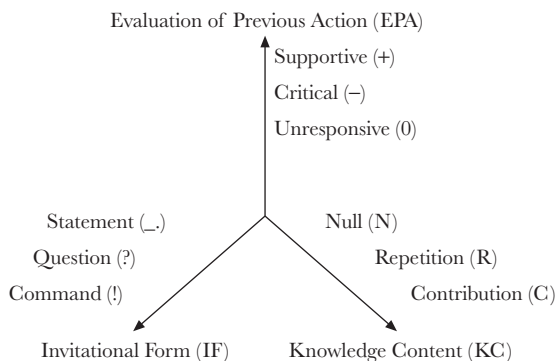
Evaluation of Previous Action (EPA)

Supportive (+)

Critical (–)

Unresponsive (0)

Statement (_.)

Question (?)

Command (!)

Null (N)

Repetition (R)

Contribution (C)

Invitational Form (IF)

Knowledge Content (KC)